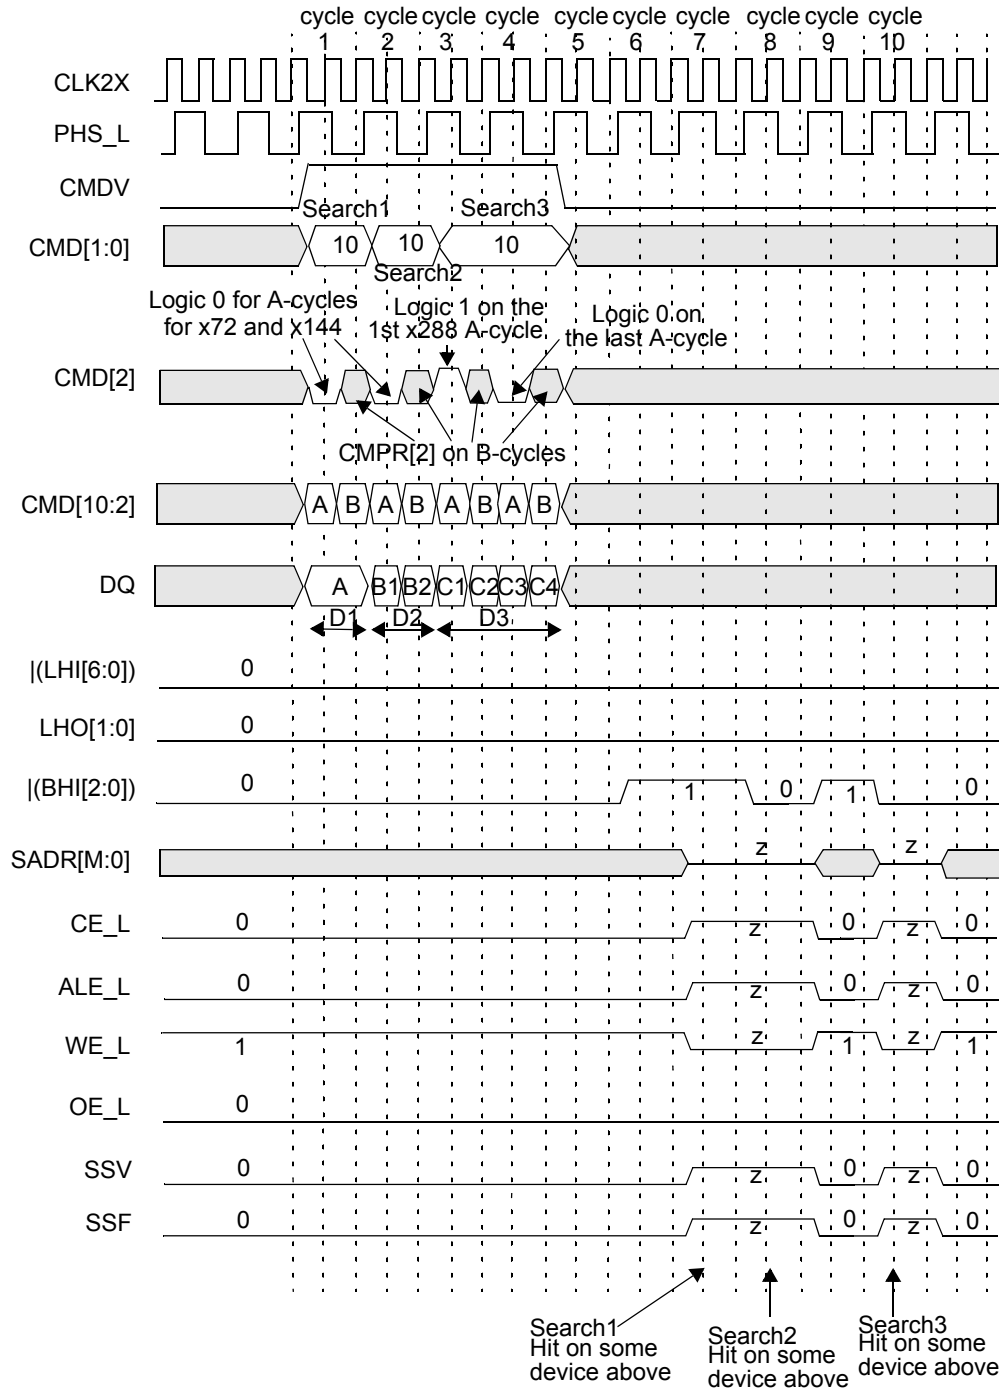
cycle 1 cycle 2 cycle 3 cycle 4 cycle 5 cycle 6 cycle 7 cycle 8 cycle 9 cycle 10

CLK2X

PHS_L

CMDV

Search1 Search3

CMD[1:0] 10 10 10

Search2

Logic 0 for A-cycles for x72 and x144

Logic 1 on the 1st x288 A-cycle

Logic 0 on the last A-cycle

CMD[2]

CMPR[2] on B-cycles

CMD[10:2] A B A B A B A B

DQ A B1 B2 C1 C2 C3 C4

D1 D2 D3

|(LHI[6:0]) 0

LHO[1:0] 0

|(BHI[2:0]) 0 1 0 1 0

SADR[M:0] z z

CE_L 0 z 0 z 0

ALE_L 0 z 0 z 0

WE_L 1 z 1 z 1

OE_L 0

SSV 0 z 0 z 0

SSF 0 z 0 z 0

Search1 Hit on some device above

Search2 Hit on some device above

Search3 Hit on some device above